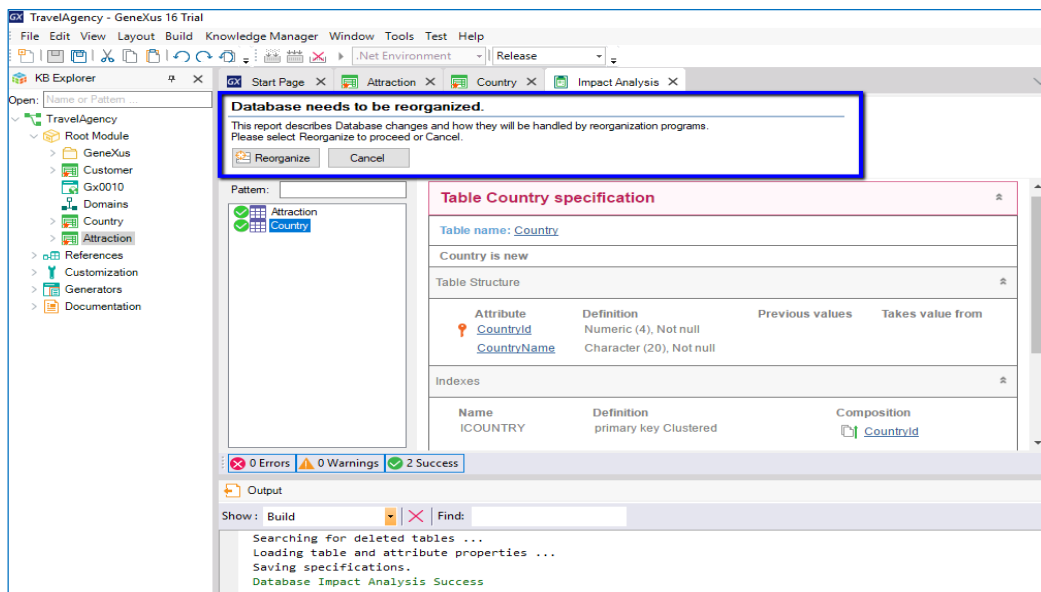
TravelAgency - GeneXus 16 Trial

File Edit View Layout Build Knowledge Manager Window Tools Test Help

.Net Environment
Release

KB Explorer
Open: Name or Pattern ...

TravelAgency
Root Module
GeneXus
Customer
Gx0010
Domains
Country
Attraction
References
Customization
Generators
Documentation

Start Page
Attraction
Country
Impact Analysis

Database needs to be reorganized.

This report describes Database changes and how they will be handled by reorganization programs.
Please select Reorganize to proceed or Cancel.

Reorganize
Cancel

Pattern:

Attraction
Country

Table Country specification

Table name: Country

Country is new

Table Structure

| Attribute | Definition | Previous values | Takes value from |
|---|---|---|---|
| CountryId | Numeric (4), Not null | | |
| CountryName | Character (20), Not null | | |

Indexes

| Name | Definition | Composition |
|---|---|---|
| ICOUNTRY | primary key Clustered | CountryId |

0 Errors
0 Warnings
2 Success

Output

Show: Build
Find:

Searching for deleted tables ...
Loading table and attribute properties ...
Saving specifications.
Database Impact Analysis Success